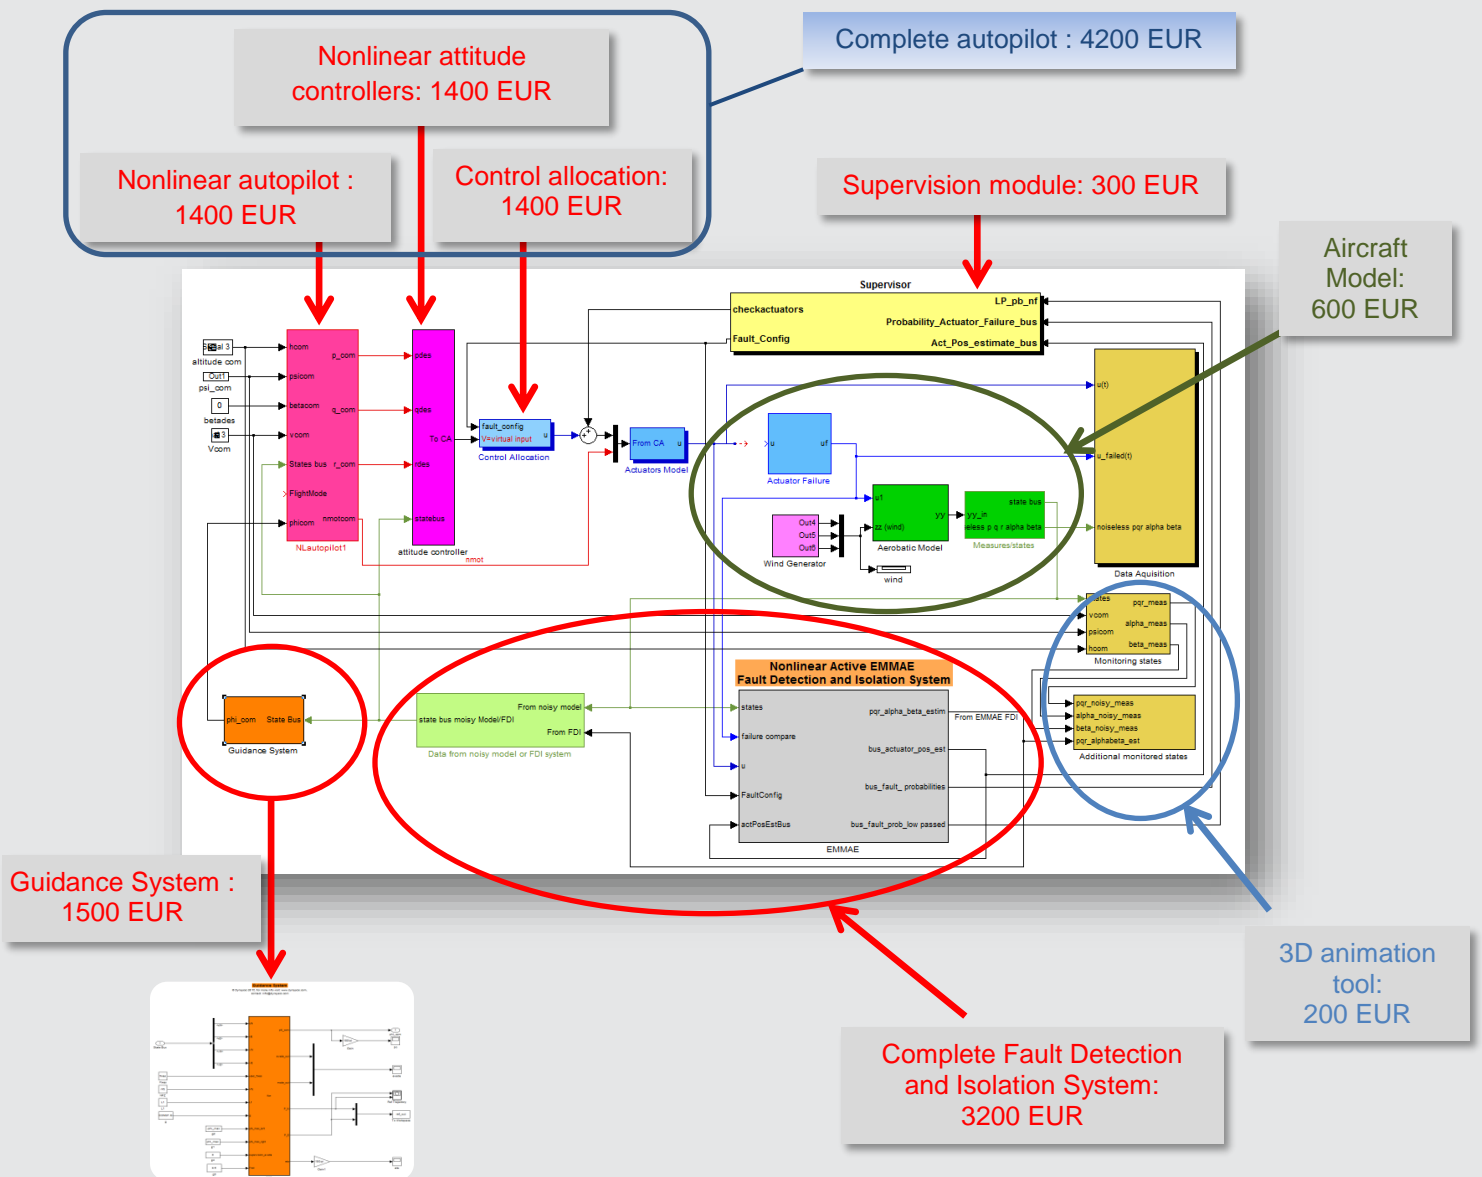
Nonlinear attitude controllers: 1400 EUR

Complete autopilot : 4200 EUR

Nonlinear autopilot : 1400 EUR

Control allocation: 1400 EUR

Supervision module: 300 EUR

Aircraft Model: 600 EUR

Supervisor
checkactuators
LP_pb_nf
Probability_Actuator_Failure_bus
Fault_Config
Act_Pos_estimate_bus

altitude com
Out1
psi_com
0
betades
Vcom

hcom
p_com
psicom
betacom
q_com
vcom
States bus
r_com
FlightMode
phicom
nmotcom
NLautopilot1

pdes
qdes
To CA
rdes
statebus
attitude controller
nmot

fault_config
V=virtual input
u
Control Allocation

From CA
u
Actuators Model

u
uf
Actuator Failure

u(t)
u_failed(t)

Out4
Out5
Out6
Wind Generator
u1
vz (wind)
yy
Aerobatic Model
state bus
yy_in
eless p q r alpha beta
Measures/states
wind

noiseless pqr alpha beta
Data Aquisition

states
pqr_meas
vcom
alpha_meas
psicom
hcom
beta_meas
Monitoring states

pqr_noisy_meas
alpha_noisy_meas
beta_noisy_meas
pqr_alphabeta_est
Additional monitored states

phi_com
State Bus
Guidance System

From noisy model
state bus noisy Model/FDI
From FDI
Data from noisy model or FDI system

Nonlinear Active EMMAE
Fault Detection and Isolation System
states
pqr_alpha_beta_estim
From EMMAE FDI
failure compare
bus_actuator_pos_est
u
FaultConfig
bus_fault_probabilities
actPosEstBus
bus_fault_prob_low passed
EMMAE

Guidance System : 1500 EUR

Guidance System

3D animation tool: 200 EUR

Complete Fault Detection and Isolation System: 3200 EUR